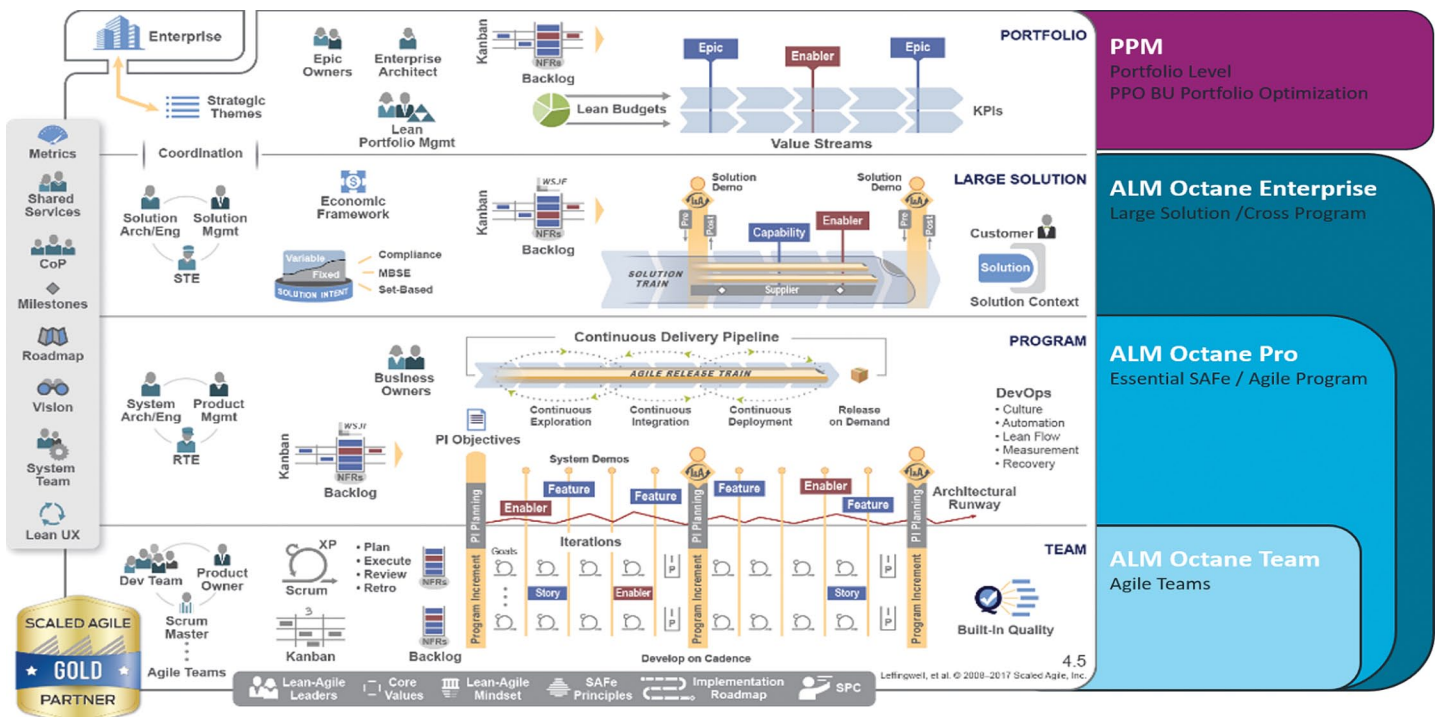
Enterprise

Strategic Themes

Epic Owners

Enterprise Architect

Kanban

NFRs

Backlog

PORTFOLIO

Epic

Enabler

Epic

Lean Budgets

KPIs

Lean Portfolio Mgmt

Value Streams

Metrics

Coordination

Shared Services

CoP

Milestones

Roadmap

Vision

System Team

Lean UX

Solution Arch/Eng

Solution Mgmt

STE

Economic Framework

Variable

Fixed

SOLUTION INTENT

Compliance

MBSE

Set-Based

Kanban

WSJF

NFRs

Backlog

Solution Demo

Solution Demo

LARGE SOLUTION

Pre

Post

Capability

Enabler

Pre

Post

Customer

Solution

SOLUTION TRAIN

Supplier

Solution Context

Continuous Delivery Pipeline

PROGRAM

Business Owners

AGILE RELEASE TRAIN

System Arch/Eng

Product Mgmt

RTE

Continuous Exploration

Continuous Integration

Continuous Deployment

Release on Demand

DevOps
• Culture
• Automation
• Lean Flow
• Measurement
• Recovery

Kanban

WSJF

NFRs

Backlog

PI Objectives

System Demos

IP

IP

Feature

Feature

Feature

Enabler

Enabler

Feature

Architectural Runway

PI Planning

PI Planning

PI Planning

TEAM

Dev Team

Product Owner

XP

Scrum

• Plan
• Execute
• Review
• Retro

NFRs

Goals

Iterations

Story

Enabler

Story

Program Increment

Program Increment

Program Increment

Scrum Master

Kanban

Backlog

Built-In Quality

Agile Teams

Develop on Cadence

SCALED AGILE GOLD PARTNER

4.5

Leffingwell, et al. © 2008–2017 Scaled Agile, Inc.

Lean-Agile Leaders

Core Values

Lean-Agile Mindset

SAFe Principles

Implementation Roadmap

SPC

PPM
Portfolio Level
PPO BU Portfolio Optimization

ALM Octane Enterprise
Large Solution /Cross Program

ALM Octane Pro
Essential SAFe / Agile Program

ALM Octane Team
Agile Teams